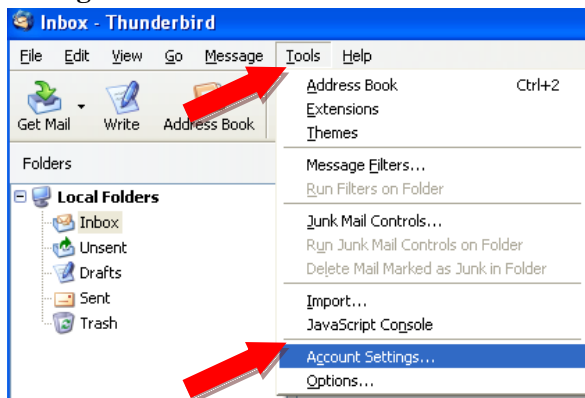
Inbox - Thunderbird

File Edit View Go Message Tools Help

Get Mail Write Address Book

Folders

Local Folders
Inbox
Unsent
Drafts
Sent
Trash

Address Book Ctrl+2
Extensions
Themes
Message Filters...
Run Filters on Folder
Junk Mail Controls...
Run Junk Mail Controls on Folder
Delete Mail Marked as Junk in Folder
Import...
JavaScript Console
Account Settings...
Options...